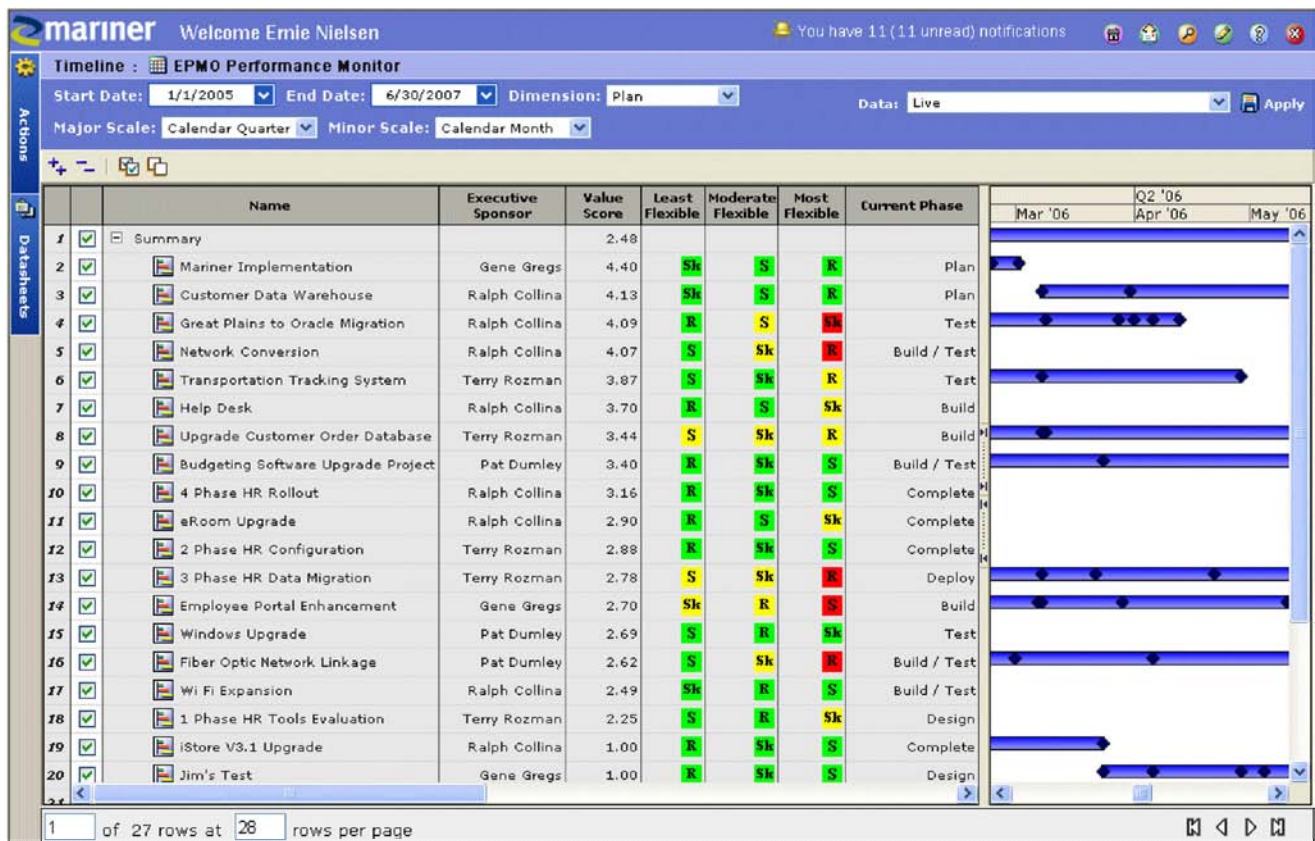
mariner Welcome Ernie Nielsen

You have 11 (11 unread) notifications

Actions

Datasheets

Timeline : EPMO Performance Monitor

Start Date: 1/1/2005 End Date: 6/30/2007 Dimension: Plan Data: Live Apply

Major Scale: Calendar Quarter Minor Scale: Calendar Month

| | | Name | Executive Sponsor | Value Score | Least Flexible | Moderate Flexible | Most Flexible | Current Phase |
|---|---|---|---|---|---|---|---|---|
| 1 | ☑ | Summary | | 2.48 | | | | |
| 2 | ☑ | Mariner Implementation | Gene Gregs | 4.40 | Sk | S | R | Plan |
| 3 | ☑ | Customer Data Warehouse | Ralph Collina | 4.13 | Sk | S | R | Plan |
| 4 | ☑ | Great Plains to Oracle Migration | Ralph Collina | 4.09 | R | S | Sk | Test |
| 5 | ☑ | Network Conversion | Ralph Collina | 4.07 | S | Sk | R | Build / Test |
| 6 | ☑ | Transportation Tracking System | Terry Rozman | 3.87 | S | Sk | R | Test |
| 7 | ☑ | Help Desk | Ralph Collina | 3.70 | R | S | Sk | Build |
| 8 | ☑ | Upgrade Customer Order Database | Terry Rozman | 3.44 | S | Sk | R | Build |
| 9 | ☑ | Budgeting Software Upgrade Project | Pat Dumley | 3.40 | R | Sk | S | Build / Test |
| 10 | ☑ | 4 Phase HR Rollout | Ralph Collina | 3.16 | R | Sk | S | Complete |
| 11 | ☑ | eRoom Upgrade | Ralph Collina | 2.90 | R | S | Sk | Complete |
| 12 | ☑ | 2 Phase HR Configuration | Terry Rozman | 2.88 | R | Sk | S | Complete |
| 13 | ☑ | 3 Phase HR Data Migration | Terry Rozman | 2.78 | S | Sk | R | Deploy |
| 14 | ☑ | Employee Portal Enhancement | Gene Gregs | 2.70 | Sk | R | S | Build |
| 15 | ☑ | Windows Upgrade | Pat Dumley | 2.69 | S | R | Sk | Test |
| 16 | ☑ | Fiber Optic Network Linkage | Pat Dumley | 2.62 | S | Sk | R | Build / Test |
| 17 | ☑ | Wi Fi Expansion | Ralph Collina | 2.49 | Sk | R | S | Build / Test |
| 18 | ☑ | 1 Phase HR Tools Evaluation | Terry Rozman | 2.25 | S | R | Sk | Design |
| 19 | ☑ | iStore V3.1 Upgrade | Ralph Collina | 1.00 | R | Sk | S | Complete |
| 20 | ☑ | Jim's Test | Gene Gregs | 1.00 | R | Sk | S | Design |

Q2 '06
Mar '06 Apr '06 May '06

1 of 27 rows at 28 rows per page